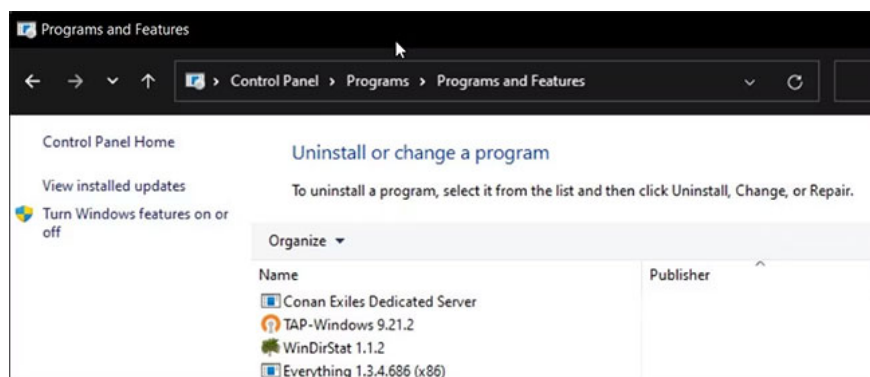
Programs and Features

Control Panel › Programs › Programs and Features

Control Panel Home

View installed updates

Turn Windows features on or off

Uninstall or change a program

To uninstall a program, select it from the list and then click Uninstall, Change, or Repair.

Organize ▾

| Name | Publisher |
|---|---|
| Conan Exiles Dedicated Server | |
| TAP-Windows 9.21.2 | |
| WinDirStat 1.1.2 | |
| Everything 1.3.4.686 (x86) | |